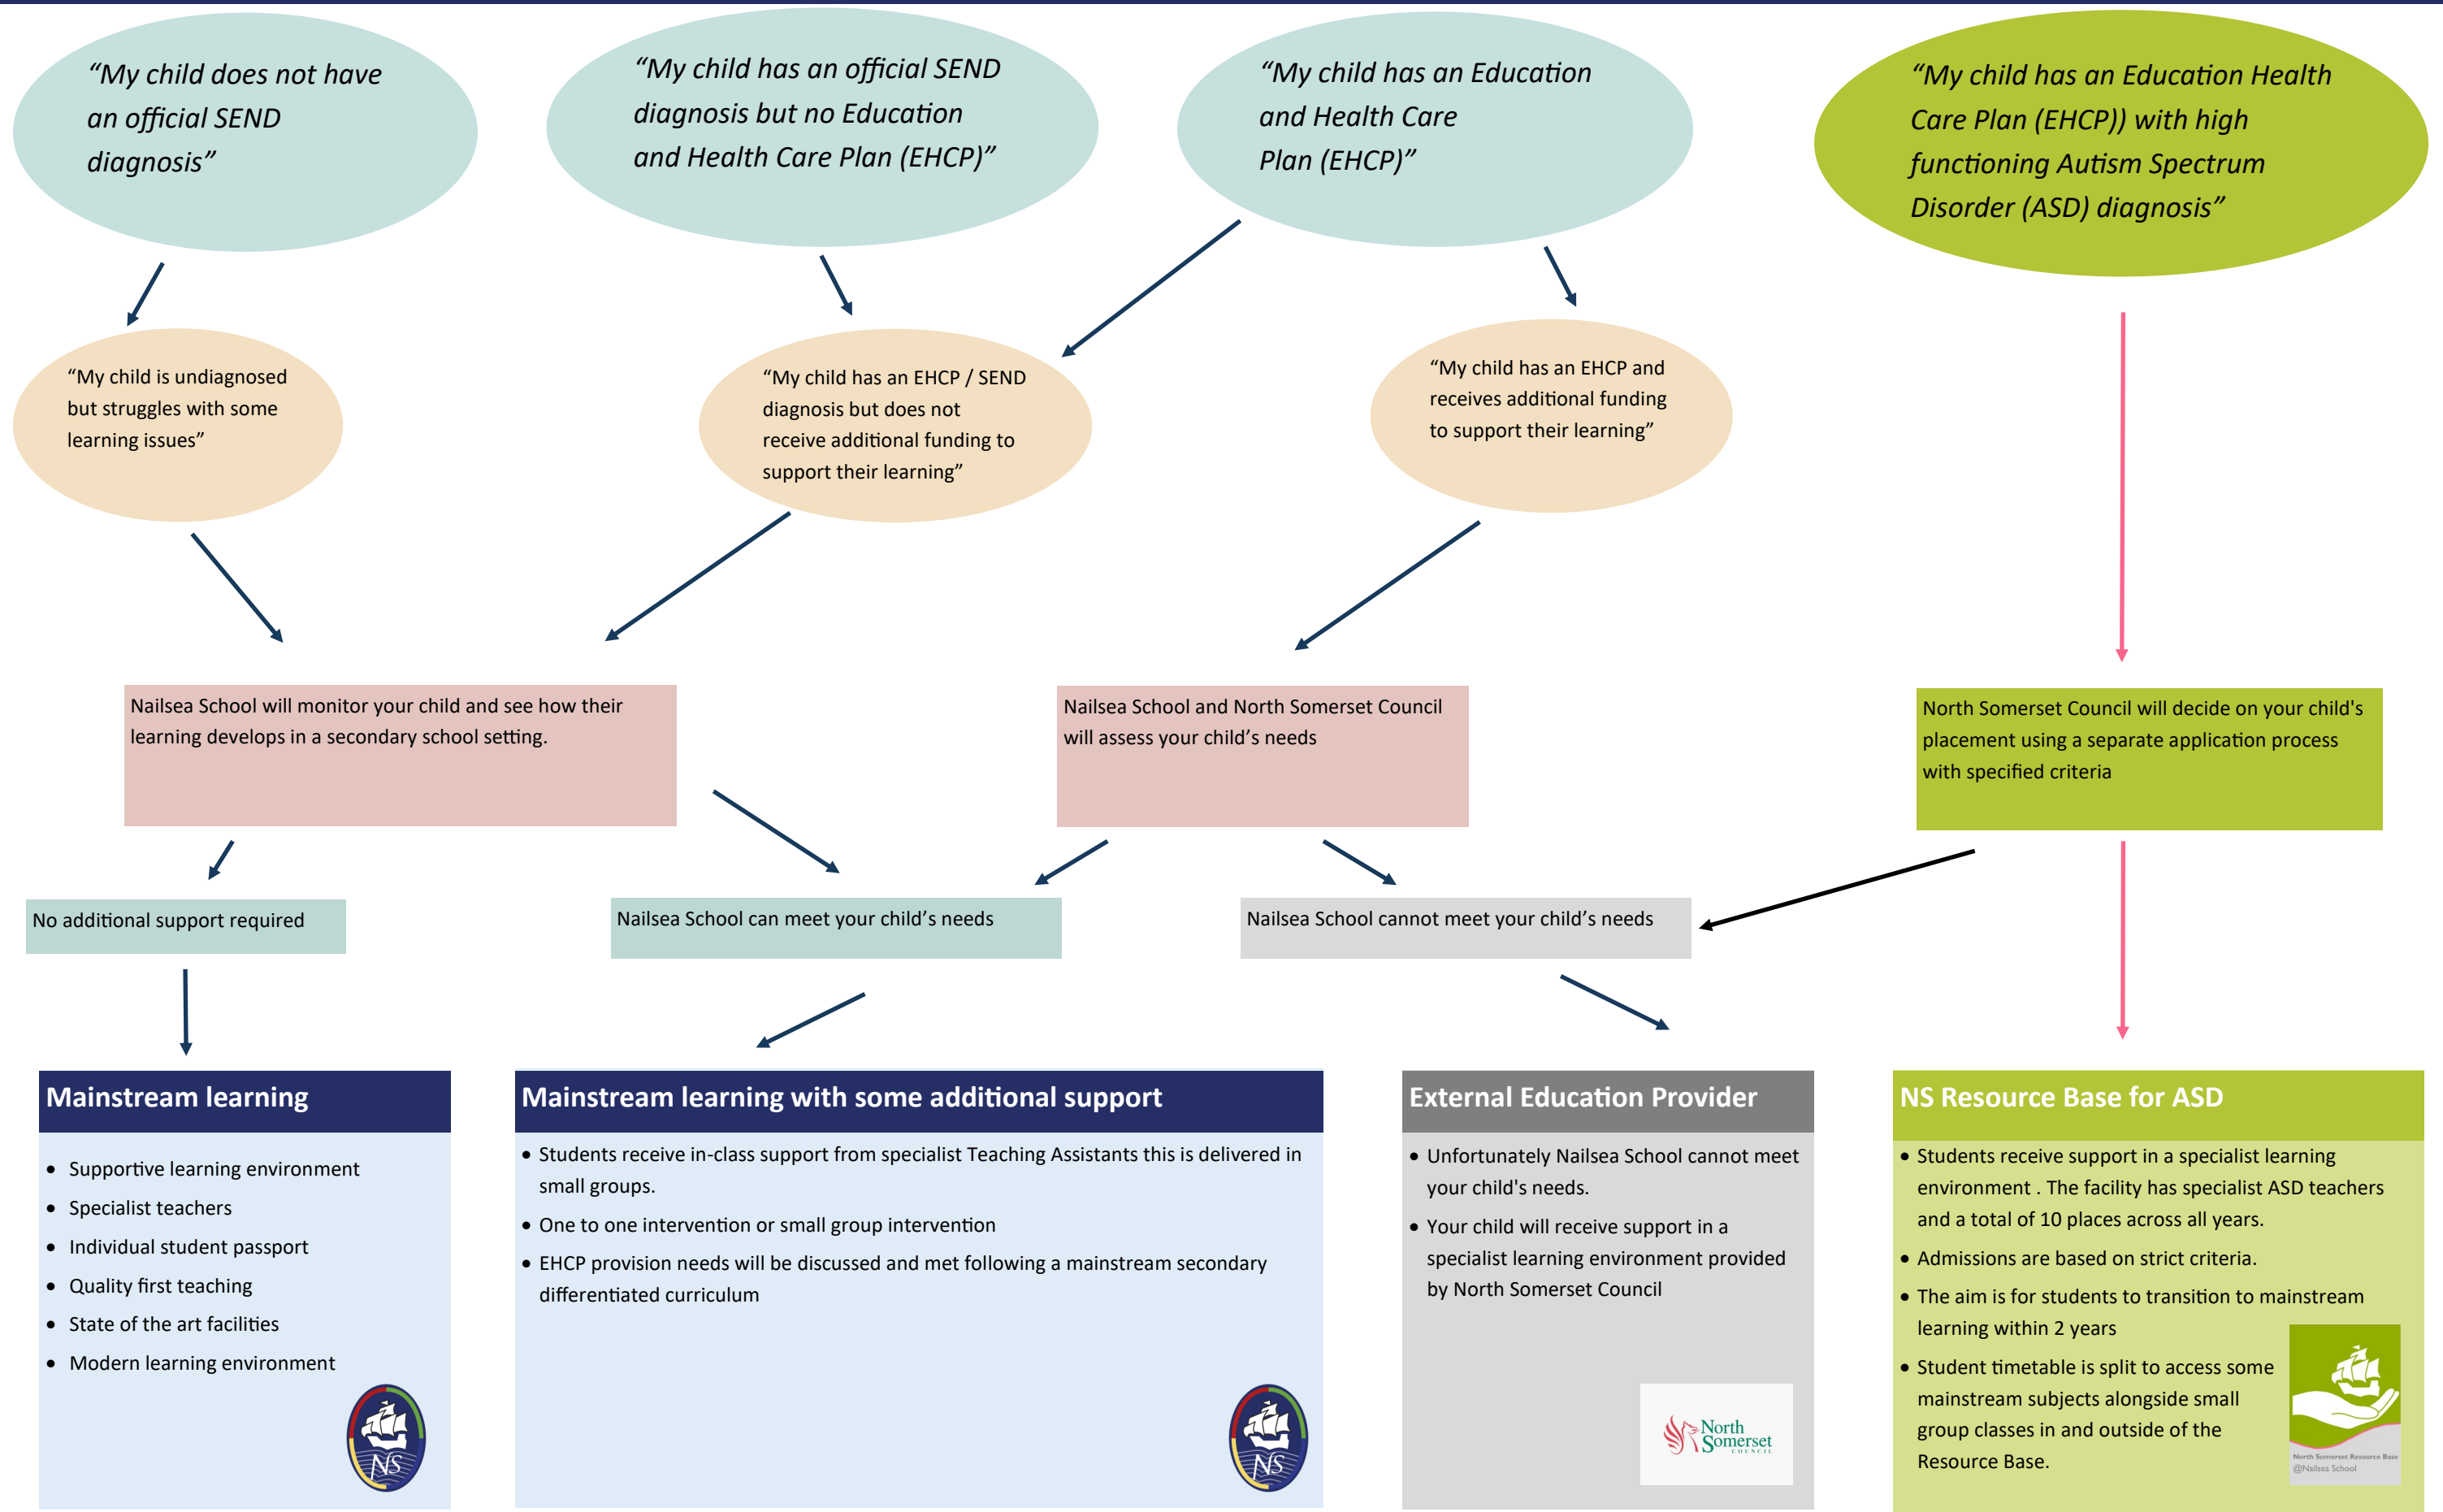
"My child does not have an official SEND diagnosis"

"My child has an official SEND diagnosis but no Education and Health Care Plan (EHCP)"

"My child has an Education and Health Care Plan (EHCP)"

"My child has an Education Health Care Plan (EHCP)) with high functioning Autism Spectrum Disorder (ASD) diagnosis"

"My child is undiagnosed but struggles with some learning issues"

"My child has an EHCP / SEND diagnosis but does not receive additional funding to support their learning"

"My child has an EHCP and receives additional funding to support their learning"

Nailsea School will monitor your child and see how their learning develops in a secondary school setting.

Nailsea School and North Somerset Council will assess your child's needs

North Somerset Council will decide on your child's placement using a separate application process with specified criteria

No additional support required

Nailsea School can meet your child's needs

Nailsea School cannot meet your child's needs

Mainstream learning

- Supportive learning environment
- Specialist teachers
- Individual student passport
- Quality first teaching
- State of the art facilities
- Modern learning environment

NS

Mainstream learning with some additional support

- Students receive in-class support from specialist Teaching Assistants this is delivered in small groups.
- One to one intervention or small group intervention
- EHCP provision needs will be discussed and met following a mainstream secondary differentiated curriculum

NS

External Education Provider

- Unfortunately Nailsea School cannot meet your child's needs.
- Your child will receive support in a specialist learning environment provided by North Somerset Council

North Somerset COUNCIL

NS Resource Base for ASD

- Students receive support in a specialist learning environment . The facility has specialist ASD teachers and a total of 10 places across all years.
- Admissions are based on strict criteria.
- The aim is for students to transition to mainstream learning within 2 years
- Student timetable is split to access some mainstream subjects alongside small group classes in and outside of the Resource Base.

North Somerset Resource Base @Nailsea School